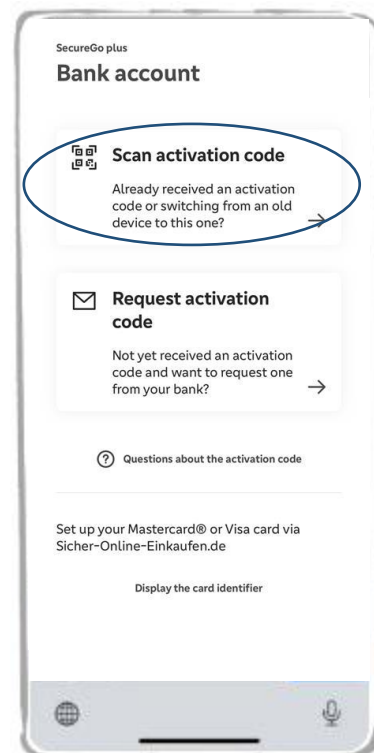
SecureGo plus

Bank account

Scan activation code

Already received an activation code or switching from an old device to this one?

→

Request activation code

Not yet received an activation code and want to request one from your bank?

→

Questions about the activation code

Set up your Mastercard® or Visa card via Sicher-Online-Einkaufen.de

Display the card identifier